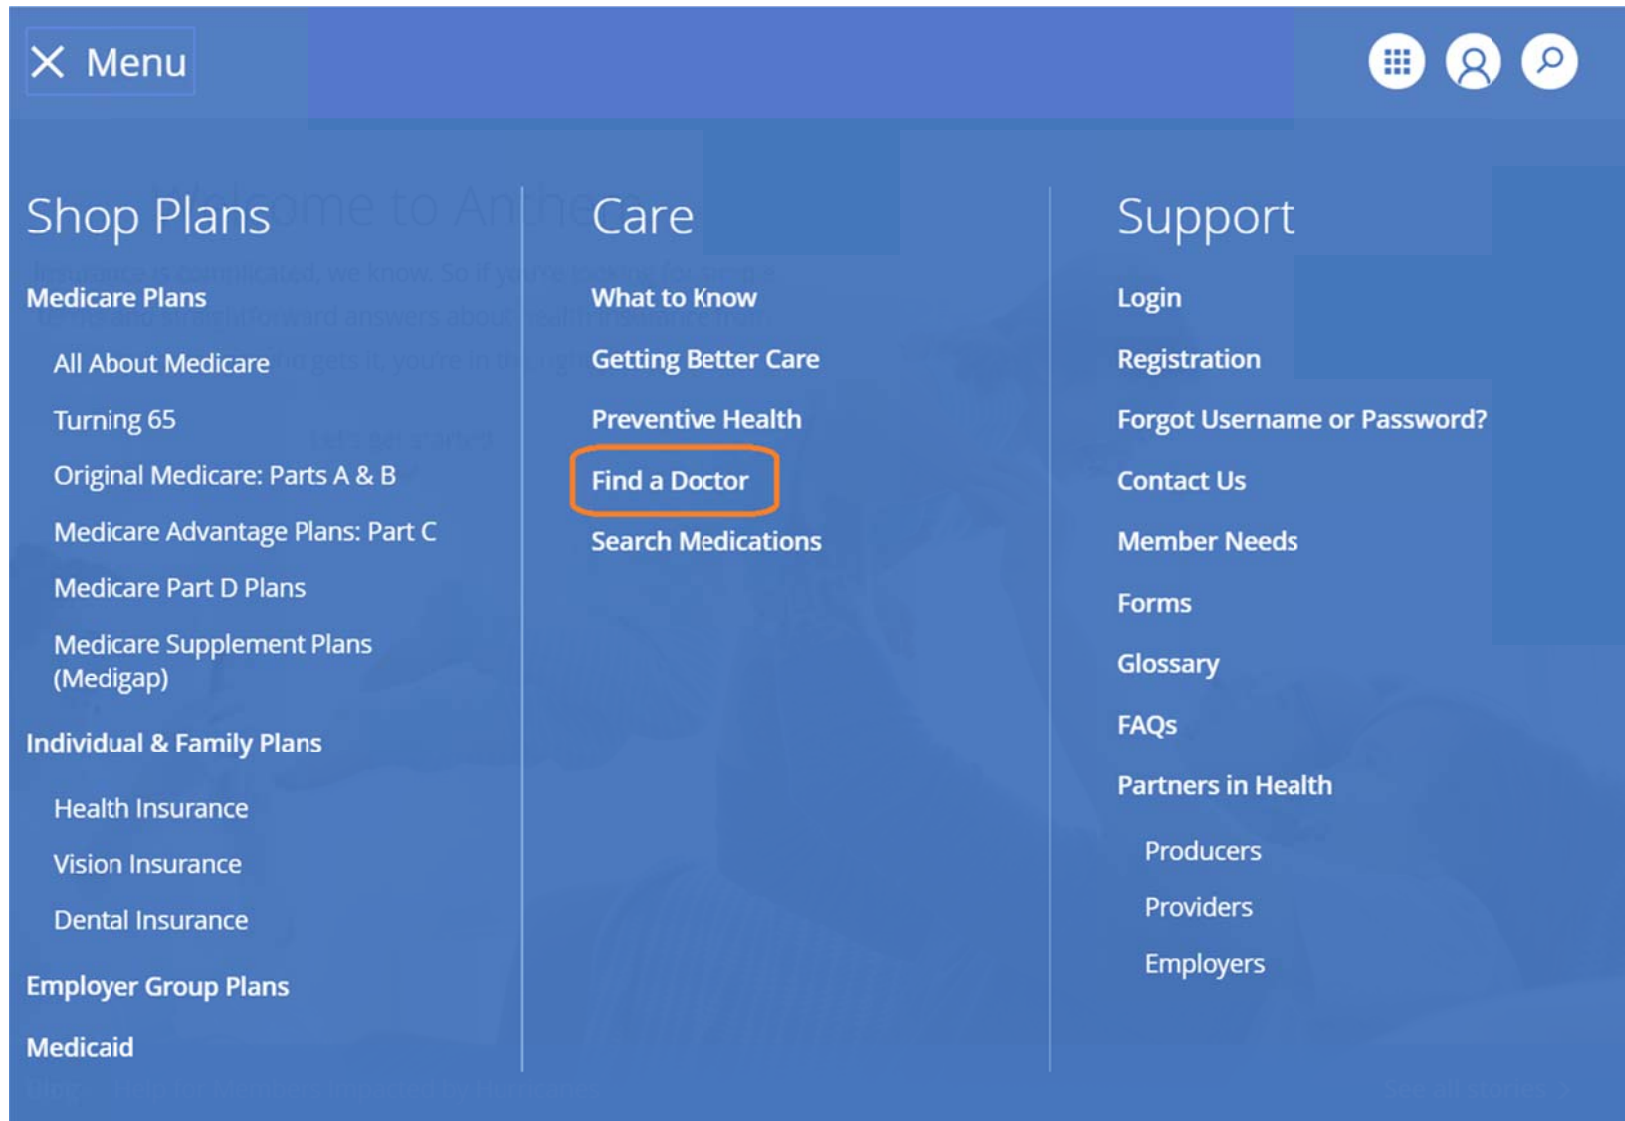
Menu

Shop Plans

Medicare Plans

All About Medicare

Turning 65

Original Medicare: Parts A & B

Medicare Advantage Plans: Part C

Medicare Part D Plans

Medicare Supplement Plans (Medigap)

Individual & Family Plans

Health Insurance

Vision Insurance

Dental Insurance

Employer Group Plans

Medicaid

Care

What to Know

Getting Better Care

Preventive Health

Find a Doctor

Search Medications

Support

Login

Registration

Forgot Username or Password?

Contact Us

Member Needs

Forms

Glossary

FAQs

Partners in Health

Producers

Providers

Employers